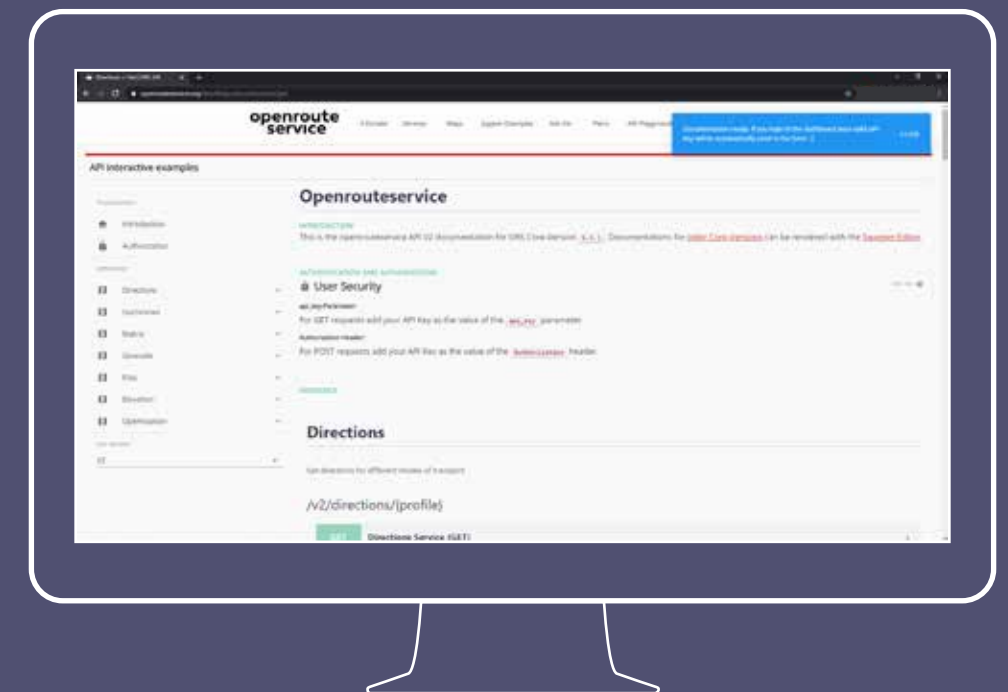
openroute service

API interactive examples

Introduction

Authorization

Directions

Isochrones

Matrix

Geocode

Pois

Elevation

Optimization

Openrouteservice

INTRODUCTION

This is the openrouteservice API V2 documentation for ORS Core-Version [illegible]. Documentations for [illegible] can be rendered with the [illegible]

AUTHENTICATION AND AUTHORIZATION

User Security

api_key Parameter

For GET requests add your API Key as the value of the api_key parameter

Authorization Header

For POST requests add your API Key as the value of the Authorization header

Directions

Get directions for different modes of transport

/v2/directions/{profile}

GET

Directions Service (GET)